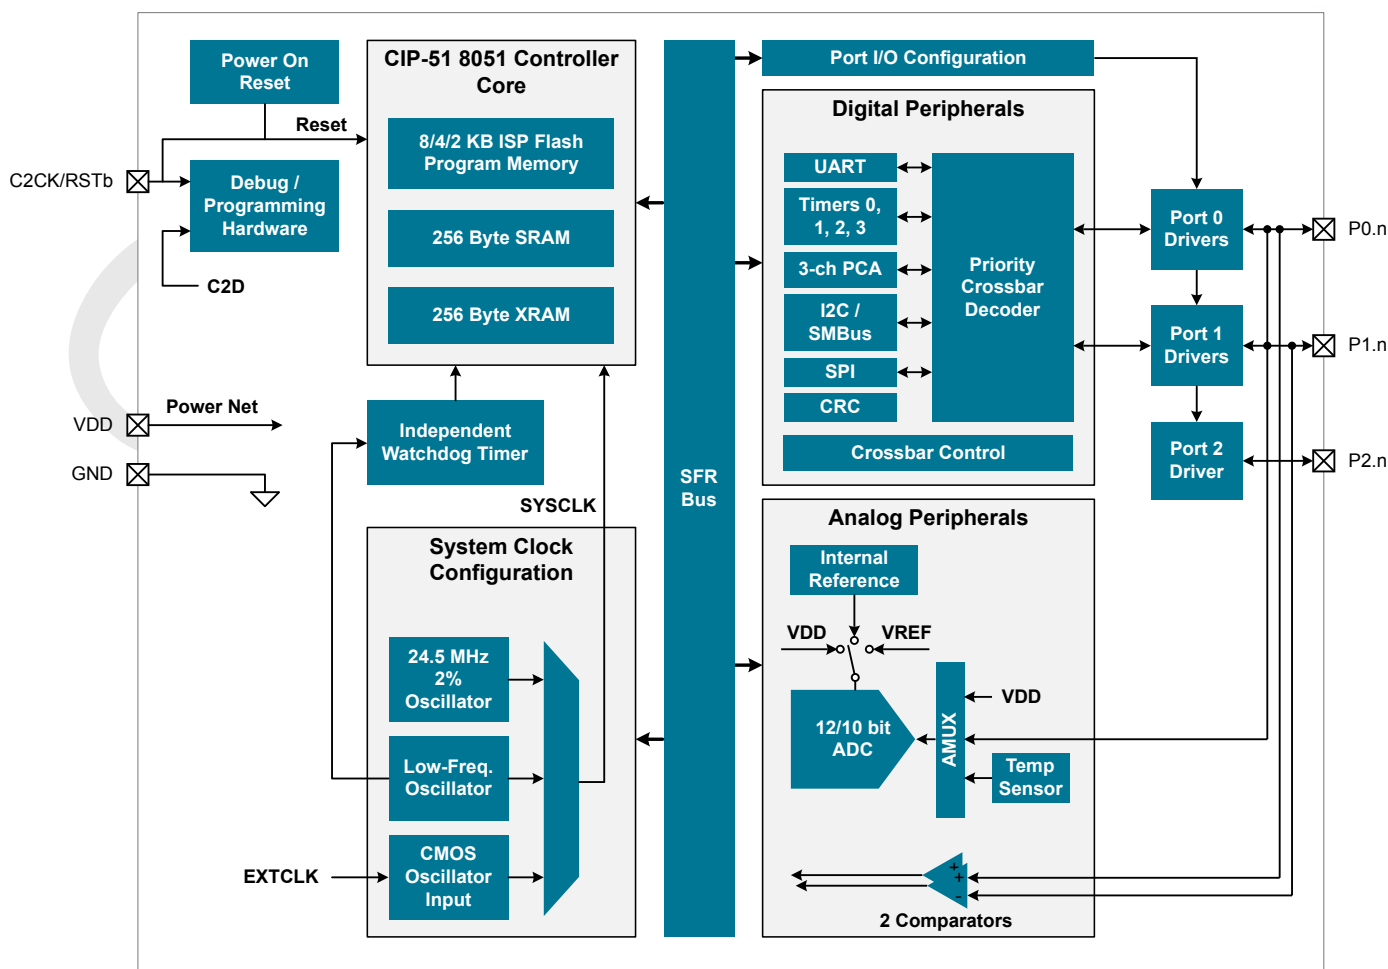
Power On Reset

Reset

C2CK/RSTb

Debug / Programming Hardware

C2D

CIP-51 8051 Controller Core

8/4/2 KB ISP Flash Program Memory

256 Byte SRAM

256 Byte XRAM

Power Net

VDD

GND

Independent Watchdog Timer

SYSCLK

System Clock Configuration

24.5 MHz 2% Oscillator

Low-Freq. Oscillator

CMOS Oscillator Input

EXTCLK

SFR Bus

Port I/O Configuration

Digital Peripherals

UART

Timers 0, 1, 2, 3

3-ch PCA

I2C / SMBus

SPI

CRC

Priority Crossbar Decoder

Crossbar Control

Port 0 Drivers

Port 1 Drivers

Port 2 Driver

P0.n

P1.n

P2.n

Analog Peripherals

Internal Reference

VDD

VREF

12/10 bit ADC

AMUX

VDD

Temp Sensor

+

-

2 Comparators